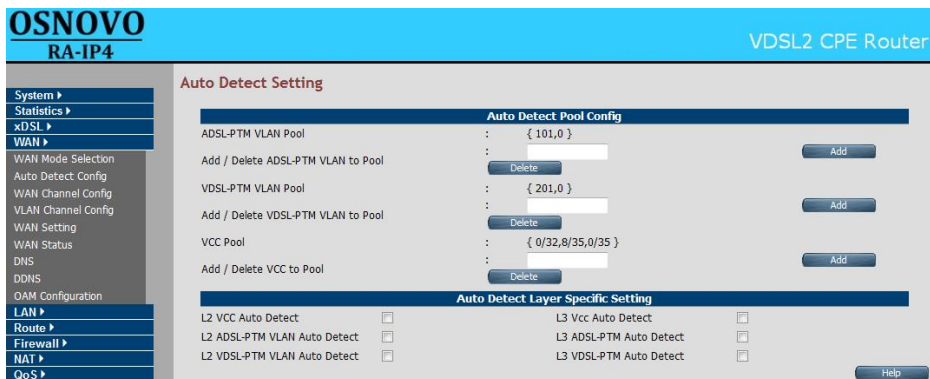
OSNOVO
RA-IP4

VDSL2 CPE Router

System ▸
Statistics ▸
xDSL ▸
WAN ▸
WAN Mode Selection
Auto Detect Config
WAN Channel Config
VLAN Channel Config
WAN Setting
WAN Status
DNS
DDNS
OAM Configuration
LAN ▸
Route ▸
Firewall ▸
NAT ▸
QoS ▸

Auto Detect Setting

| Auto Detect Pool Config | | |
|---|---|---|
| ADSL-PTM VLAN Pool | : { 101,0 } | |
| Add / Delete ADSL-PTM VLAN to Pool | : Delete | Add |
| VDSL-PTM VLAN Pool | : { 201,0 } | |
| Add / Delete VDSL-PTM VLAN to Pool | : Delete | Add |
| VCC Pool | : { 0/32,8/35,0/35 } | |
| Add / Delete VCC to Pool | : Delete | Add |

| Auto Detect Layer Specific Setting | | | |
|---|---|---|---|
| L2 VCC Auto Detect | | L3 Vcc Auto Detect | |
| L2 ADSL-PTM VLAN Auto Detect | | L3 ADSL-PTM Auto Detect | |
| L2 VDSL-PTM VLAN Auto Detect | | L3 VDSL-PTM Auto Detect | |

Help